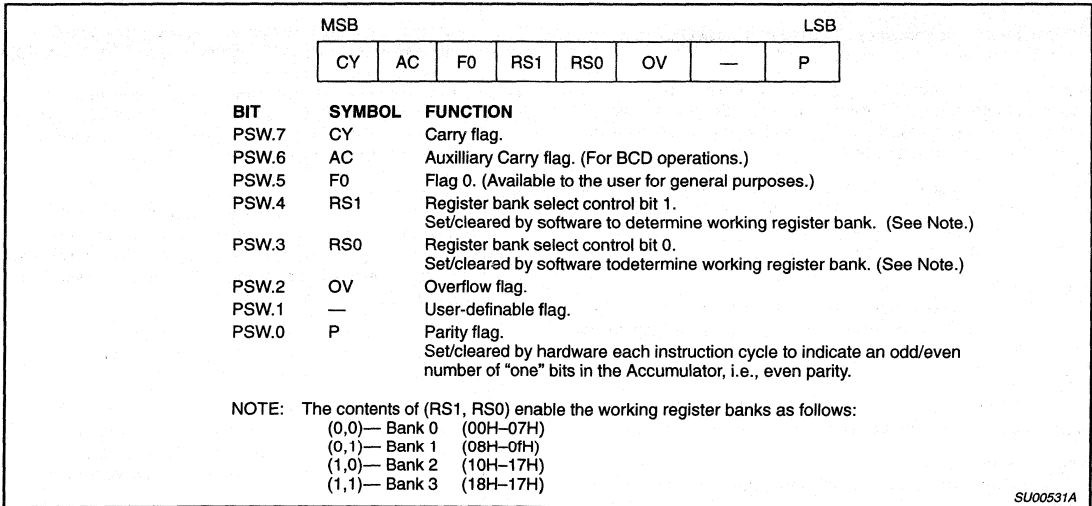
MSB LSB

| CY | AC | F0 | RS1 | RS0 | OV | — | P |
|---|---|---|---|---|---|---|---|

| BIT | SYMBOL | FUNCTION |
|---|---|---|
| PSW.7 | CY | Carry flag. |
| PSW.6 | AC | Auxilliary Carry flag. (For BCD operations.) |
| PSW.5 | F0 | Flag 0. (Available to the user for general purposes.) |
| PSW.4 | RS1 | Register bank select control bit 1. Set/cleared by software to determine working register bank. (See Note.) |
| PSW.3 | RS0 | Register bank select control bit 0. Set/cleared by software todetermine working register bank. (See Note.) |
| PSW.2 | OV | Overflow flag. |
| PSW.1 | — | User-definable flag. |
| PSW.0 | P | Parity flag. Set/cleared by hardware each instruction cycle to indicate an odd/even number of “one” bits in the Accumulator, i.e., even parity. |

NOTE: The contents of (RS1, RS0) enable the working register banks as follows:
(0,0)— Bank 0 (00H–07H)
(0,1)— Bank 1 (08H–0fH)
(1,0)— Bank 2 (10H–17H)
(1,1)— Bank 3 (18H–17H)

SU00531A